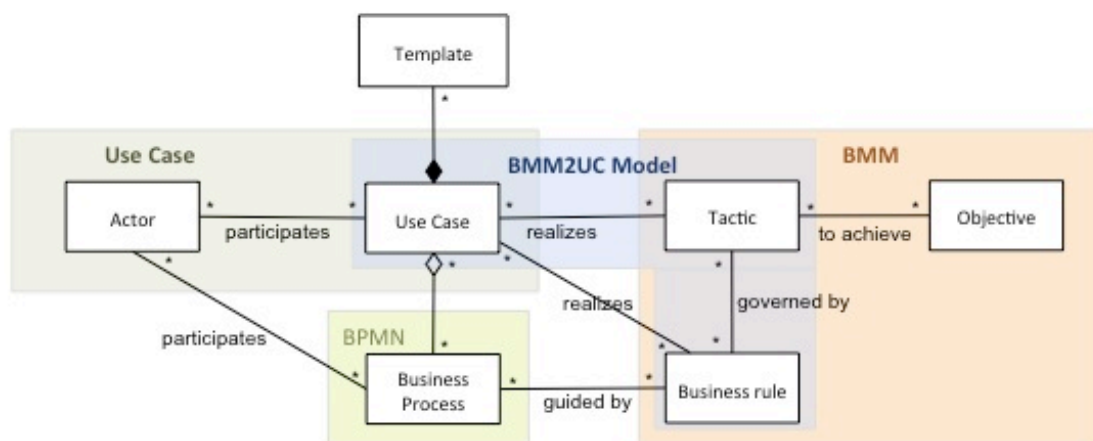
Template

*

Use Case

BMM2UC Model

BMM

Actor

*

participates

*

Use Case

*

realizes

*

Tactic

*

to achieve

*

Objective

*

*

*

realizes

*

governed by

participates

BPMN

*

*

*

*

Business Process

*

guided by

*

Business rule